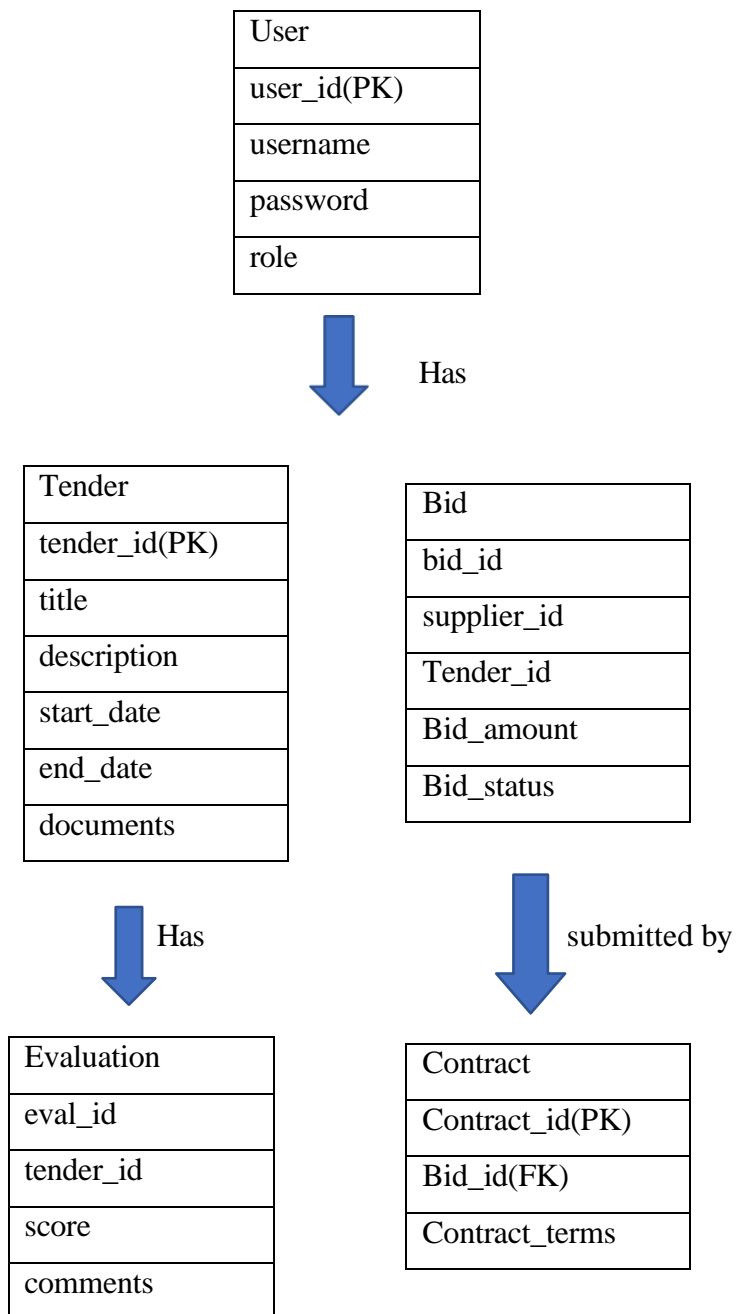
| User |
|---|
| user_id(PK) |
| username |
| password |
| role |

Has

| Tender |
|---|
| tender_id(PK) |
| title |
| description |
| start_date |
| end_date |
| documents |

| Bid |
|---|
| bid_id |
| supplier_id |
| Tender_id |
| Bid_amount |
| Bid_status |

Has

submitted by

| Evaluation |
|---|
| eval_id |
| tender_id |
| score |
| comments |

| Contract |
|---|
| Contract_id(PK) |
| Bid_id(FK) |
| Contract_terms |